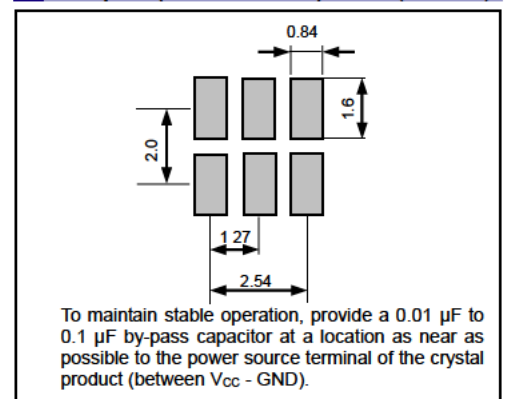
0.84

1.6

2.0

1.27

2.54

To maintain stable operation, provide a 0.01 µF to 0.1 µF by-pass capacitor at a location as near as possible to the power source terminal of the crystal product (between V$_{CC}$ - GND).